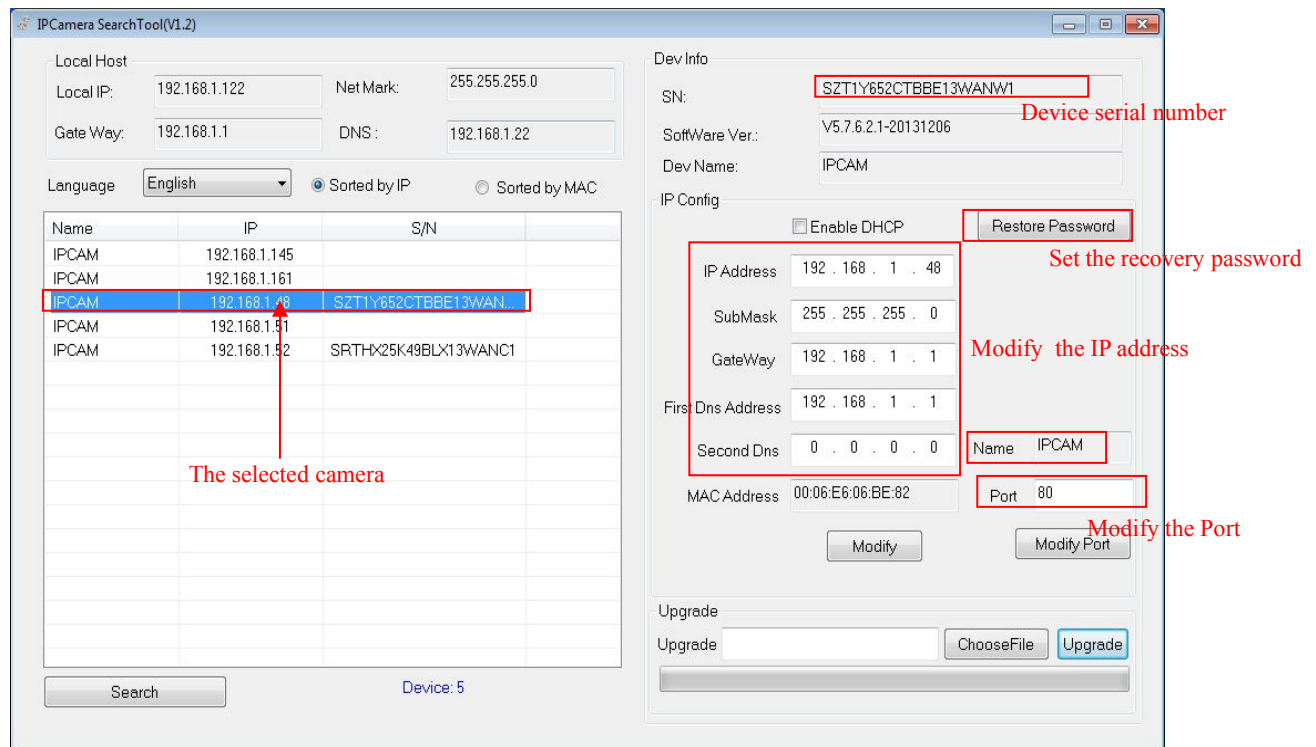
IPCamera SearchTool(V1.2)

Local Host
Local IP: 192.168.1.122
Net Mark: 255.255.255.0
Gate Way: 192.168.1.1
DNS : 192.168.1.22

Language English
Sorted by IP
Sorted by MAC

| Name | IP | S/N |
|---|---|---|
| IPCAM | 192.168.1.145 | |
| IPCAM | 192.168.1.161 | |
| IPCAM | 192.168.1.48 | SZT1Y652CTBBE13WAN... |
| IPCAM | 192.168.1.51 | |
| IPCAM | 192.168.1.52 | SRTHX25K49BLX13WANC1 |

The selected camera

Search
Device: 5

Dev Info
SN: SZT1Y652CTBBE13WANW1
Device serial number
SoftWare Ver.: V5.7.6.2.1-20131206
Dev Name: IPCAM

IP Config
Enable DHCP
Restore Password
Set the recovery password
IP Address 192 . 168 . 1 . 48
SubMask 255 . 255 . 255 . 0
GateWay 192 . 168 . 1 . 1
First Dns Address 192 . 168 . 1 . 1
Second Dns 0 . 0 . 0 . 0
Modify the IP address
Name IPCAM
MAC Address 00:06:E6:06:BE:82
Port 80
Modify the Port
Modify
Modify Port

Upgrade
Upgrade
ChooseFile
Upgrade